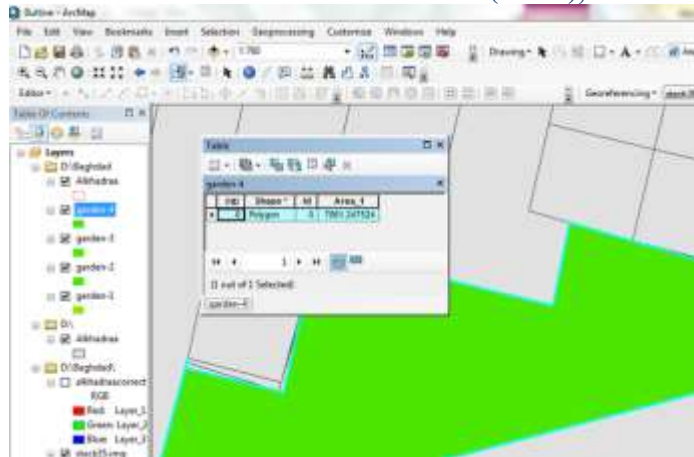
Sutline - ArcMap

File Edit View Bookmarks Insert Selection Geoprocessing Customize Windows Help

1:780

Drawing

Editor

Georeferencing

Table Of Contents

Layers
D:\Baghdad
Alkhadraa
garden-4
garden-3
garden-2
garden-1
D:\
Alkhadraa
D:\BaghdadK
alkhadraacorrect
RGB
Red: Layer_1
Green: Layer_2
Blue: Layer_3

Table

garden-4

| FID | Shape * | Id | Area_1 |
|---|---|---|---|
| 0 | Polygon | 0 | 7861.247524 |

1

(1 out of 1 Selected)

garden-4